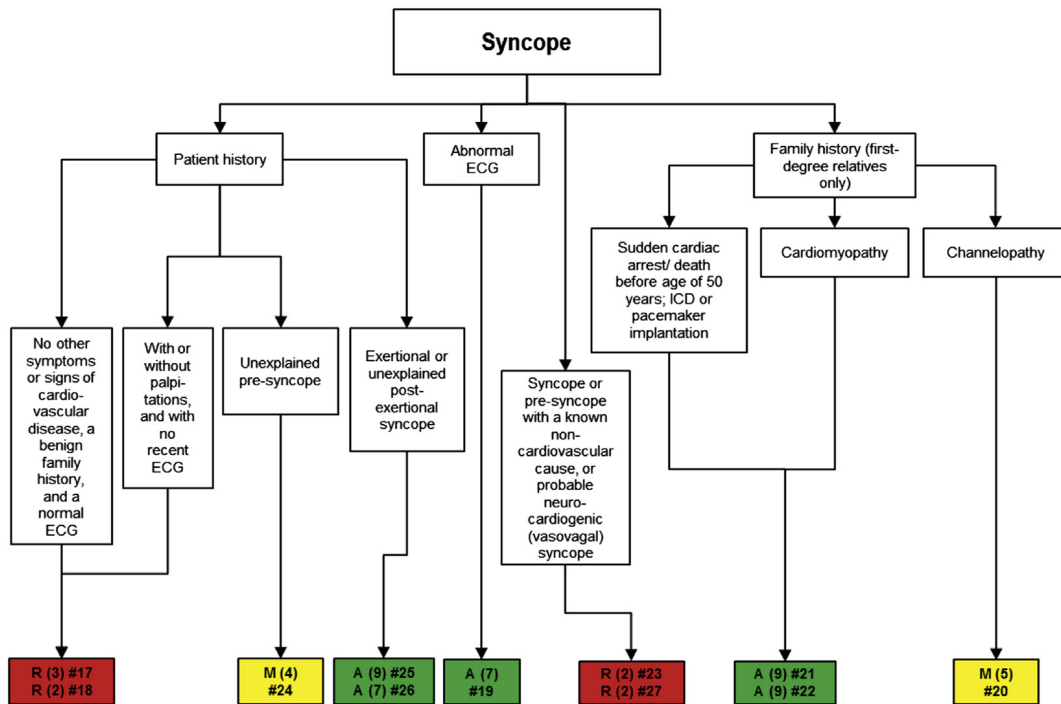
Syncope

Patient history

Abnormal ECG

Family history (first-degree relatives only)

Sudden cardiac arrest/ death before age of 50 years; ICD or pacemaker implantation

Cardiomyopathy

Channelopathy

No other symptoms or signs of cardiovascular disease, a benign family history, and a normal ECG

With or without palpitations, and with no recent ECG

Unexplained pre-syncope

Exertional or unexplained post-exertional syncope

Syncope or pre-syncope with a known non-cardiovascular cause, or probable neurocardiogenic (vasovagal) syncope

R (3) #17
R (2) #18

M (4)
#24

A (9) #25
A (7) #26

A (7)
#19

R (2) #23
R (2) #27

A (9) #21
A (9) #22

M (5)
#20